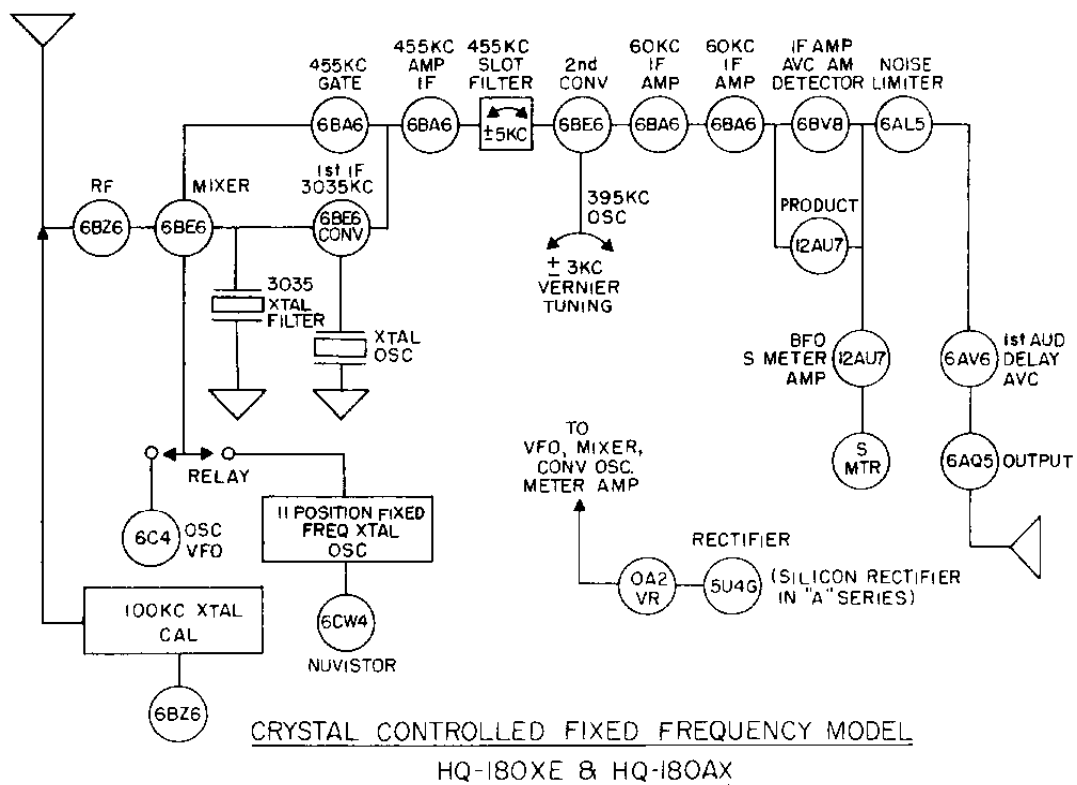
455KC GATE

455KC AMP IF

455KC SLOT FILTER

2nd CONV

60KC IF AMP

60KC IF AMP

IF AMP AVC AM DETECTOR

NOISE LIMITER

6BA6

6BA6

±5KC

6BE6

6BA6

6BA6

6BV8

6AL5

RF

MIXER

1st IF 3035KC

6BZ6

6BE6

6BE6 CONV

395KC OSC

$\pm$ 3KC VERNIER TUNING

PRODUCT

12AU7

3035 XTAL FILTER

XTAL OSC

BFO S METER AMP

12AU7

6AV6

1st AUD DELAY AVC

S MTR

6AQ5

OUTPUT

RELAY

TO VFO, MIXER, CONV OSC. METER AMP

6C4

OSC VFO

11 POSITION FIXED FREQ XTAL OSC

RECTIFIER

OA2 VR

5U4G

(SILICON RECTIFIER IN "A" SERIES)

100KC XTAL CAL

6CW4

NUVISTOR

6BZ6

CRYSTAL CONTROLLED FIXED FREQUENCY MODEL

HQ-180XE & HQ-180AX